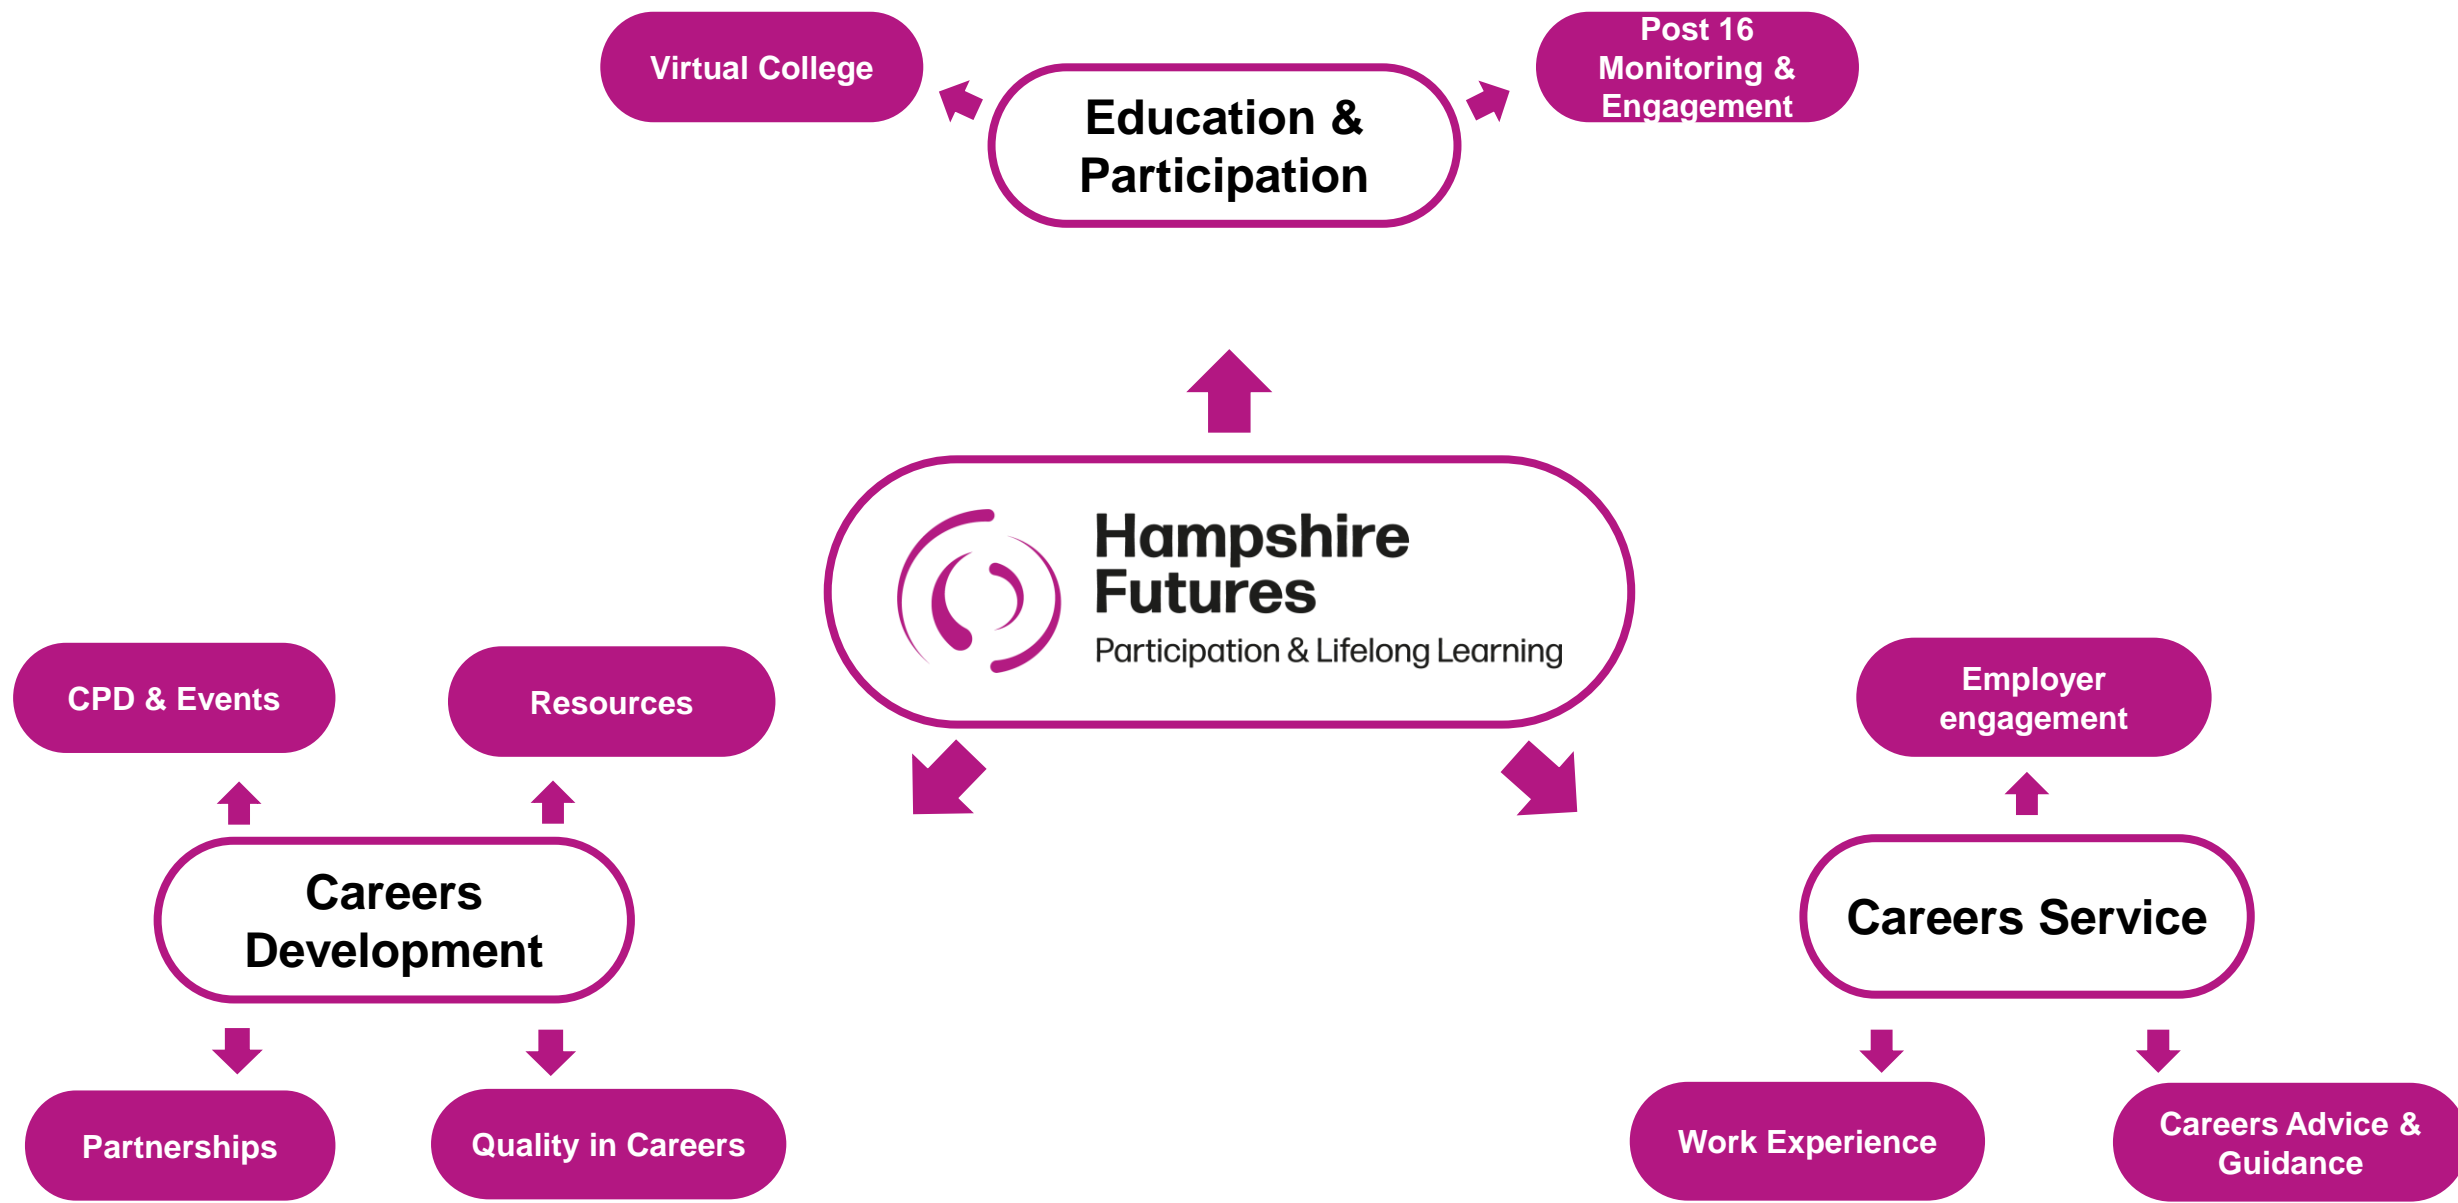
Virtual College

Education & Participation

Post 16 Monitoring & Engagement

Hampshire Futures
Participation & Lifelong Learning

CPD & Events

Resources

Employer engagement

Careers Development

Careers Service

Partnerships

Quality in Careers

Work Experience

Careers Advice & Guidance